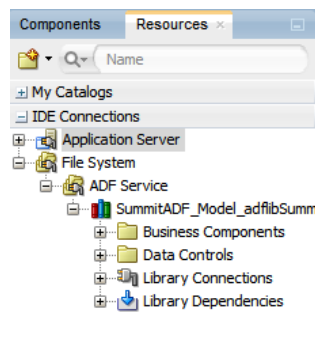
Components Resources ×

Name

+ My Catalogs

− IDE Connections

Application Server

File System

ADF Service

SummitADF_Model_adflibSumm

Business Components

Data Controls

Library Connections

Library Dependencies